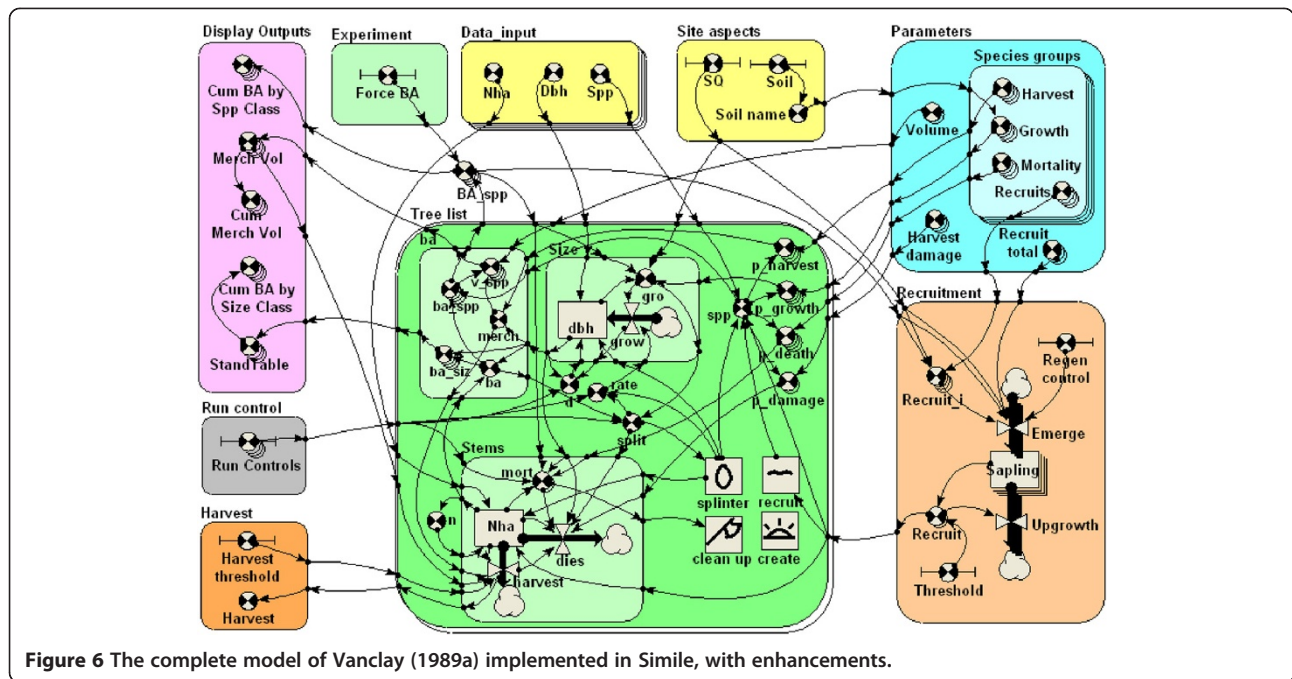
Display Outputs
Cum BA by Spp Class
Merch Vol
Cum Merch Vol
Cum BA by Size Class
StandTable

Experiment
Force BA

Data_input
Nha
Dbh
Spp

Site aspects
SQ
Soil
Soil name

Parameters
Species groups
Harvest
Growth
Mortality
Recruits
Volume
Harvest damage
Recruit total

BA_spp

Tree list
ba
v_spp
ba_spp
merch
ba_siz
ba
Size
gro
dbh
grow
d
rate
split
p_harvest
spp
p_growth
p_death
p_damage

Stems
mort
n
Nha
dies
harvest
splinter
recruit
clean up
create

Run control
Run Controls

Harvest
Harvest threshold
Harvest

Recruitment
Regen control
Recruit_i
Emerge
Sapling
Recruit
Upgrowth
Threshold

Figure 6 The complete model of Vanclay (1989a) implemented in Simile, with enhancements.